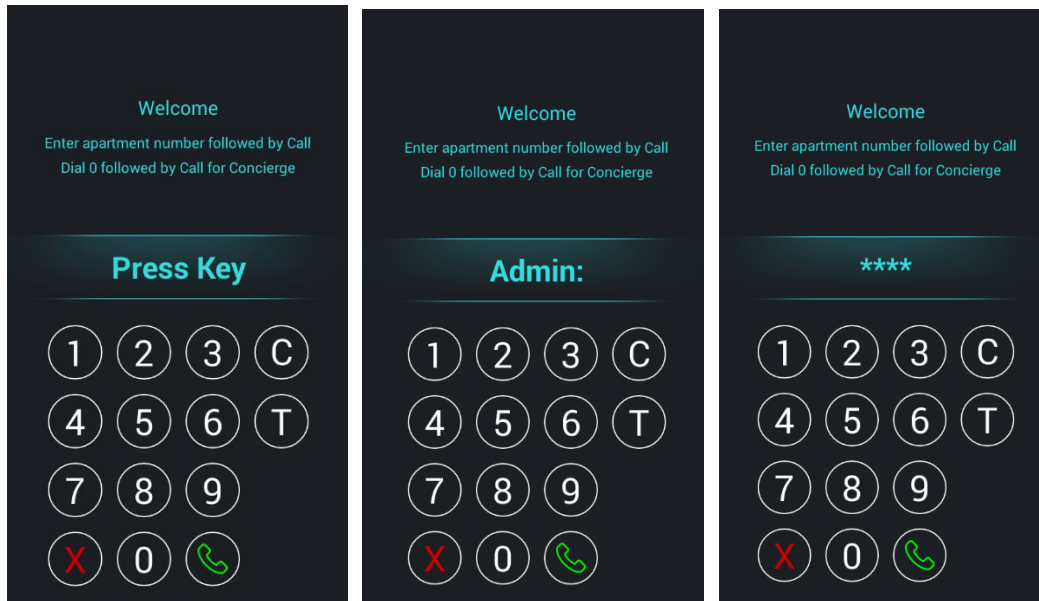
Welcome

Enter apartment number followed by Call
Dial 0 followed by Call for Concierge

Press Key

1 2 3 C
4 5 6 T
7 8 9
X 0

Welcome

Enter apartment number followed by Call
Dial 0 followed by Call for Concierge

Admin:

1 2 3 C
4 5 6 T
7 8 9
X 0

Welcome

Enter apartment number followed by Call
Dial 0 followed by Call for Concierge

****

1 2 3 C
4 5 6 T
7 8 9
X 0